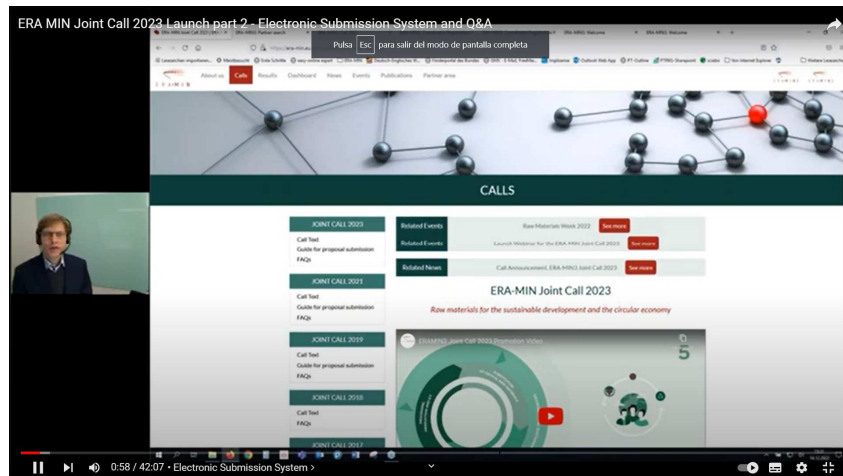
ERA MIN Joint Call 2023 Launch part 2 - Electronic Submission System and Q&A

Pulsa Esc para salir del modo de pantalla completa

About us Calls Results Dashboard News Events Publications Partner area

CALLS

JOINT CALL 2023
Call Text
Guide for proposal submission
FAQs

JOINT CALL 2021
Call Text
Guide for proposal submission
FAQs

JOINT CALL 2019
Call Text
Guide for proposal submission
FAQs

JOINT CALL 2018
Call Text
FAQs

JOINT CALL 2017

Related Events | Raw Materials Week 2022 | See more
Related Events | Launch Webinar for the ERA-MIN Joint Call 2023 | See more
Related News | Call Announcement, ERA-MIN3 Joint Call 2023 | See more

ERA-MIN Joint Call 2023

Raw materials for the sustainable development and the circular economy

ERAMIN3 Joint Call 2023 Promotion Video

0:58 / 42:07 • Electronic Submission System >